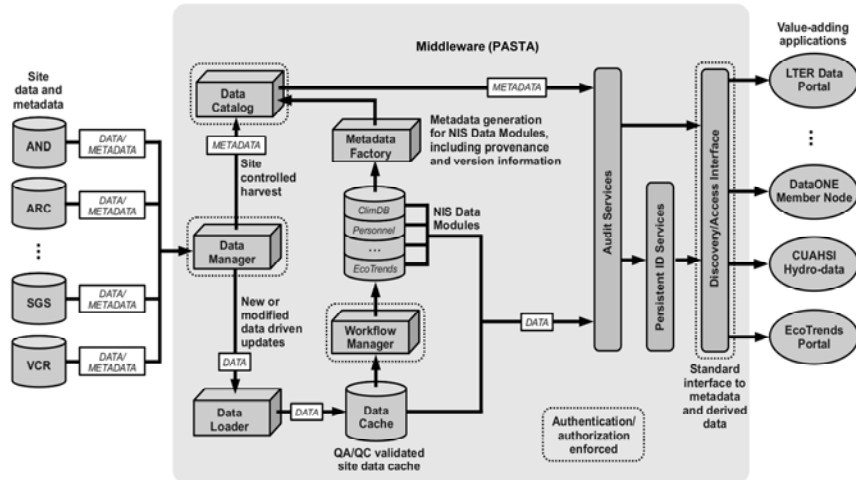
Site data and metadata

AND

DATA/ METADATA

ARC

DATA/ METADATA

⋮

SGS

DATA/ METADATA

VCR

DATA/ METADATA

Middleware (PASTA)

Data Catalog

METADATA

METADATA

Site controlled harvest

Data Manager

New or modified data driven updates

DATA

Data Loader

DATA

Data Cache

QA/QC validated site data cache

Metadata Factory

Metadata generation for NIS Data Modules, including provenance and version information

ClimDB

Personnel

...

EcoTrends

NIS Data Modules

Workflow Manager

DATA

Authentication/ authorization enforced

Audit Services

Persistent ID Services

Discovery/Access Interface

Standard interface to metadata and derived data

Value-adding applications

LTER Data Portal

⋮

DataONE Member Node

CUAHSI Hydro-data

EcoTrends Portal